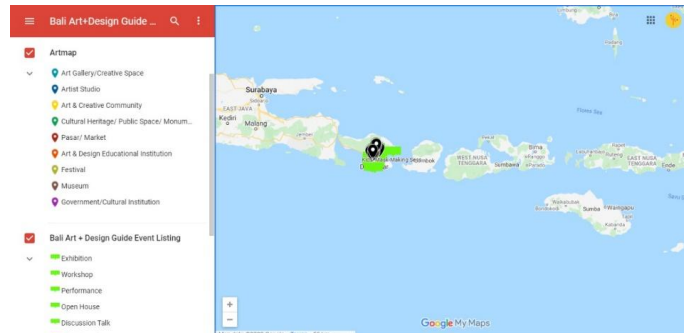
Bali Art+Design Guide ...

Artmap

Art Gallery/Creative Space
Artist Studio
Art & Creative Community
Cultural Heritage/ Public Space/ Monum...
Pasar/ Market
Art & Design Educational Institution
Festival
Museum
Government/Cultural Institution

Bali Art + Design Guide Event Listing

Exhibition
Workshop
Performance
Open House
Discussion Talk

Surabaya
EAST JAVA
Kediri
Malang
Mataram
Lombok
WEST NUSA TENGGARA
Sumbawa
Bima
EAST NUSA TENGGARA
Ende
Sumba
Waingapu
Waikabubak

+
−

Google My Maps